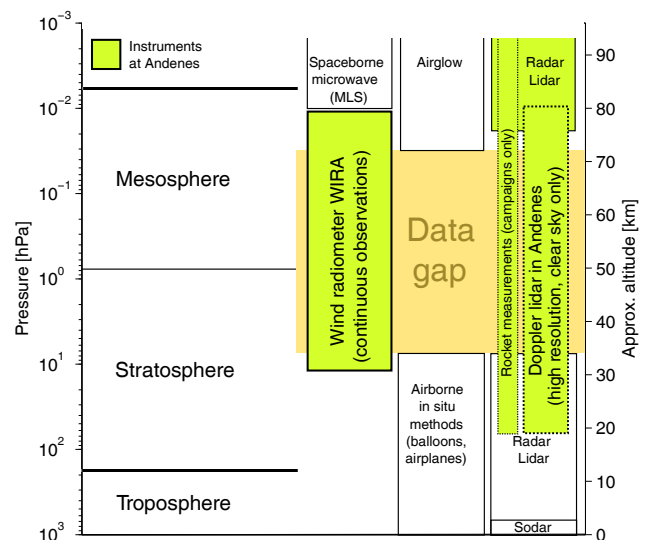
$10^{-3}$
$10^{-2}$
$10^{-1}$
$10^{0}$
$10^{1}$
$10^{2}$
$10^{3}$

Pressure [hPa]

Instruments at Andenes

Mesosphere

Stratosphere

Troposphere

Spaceborne microwave (MLS)

Wind radiometer WIRA (continuous observations)

Airglow

Data gap

Airborne in situ methods (balloons, airplanes)

Rocket measurements (campaigns only)

Radar Lidar

Doppler lidar in Andenes (high resolution, clear sky only)

Radar Lidar

Sodar

90
80
70
60
50
40
30
20
10
0

Approx. altitude [km]